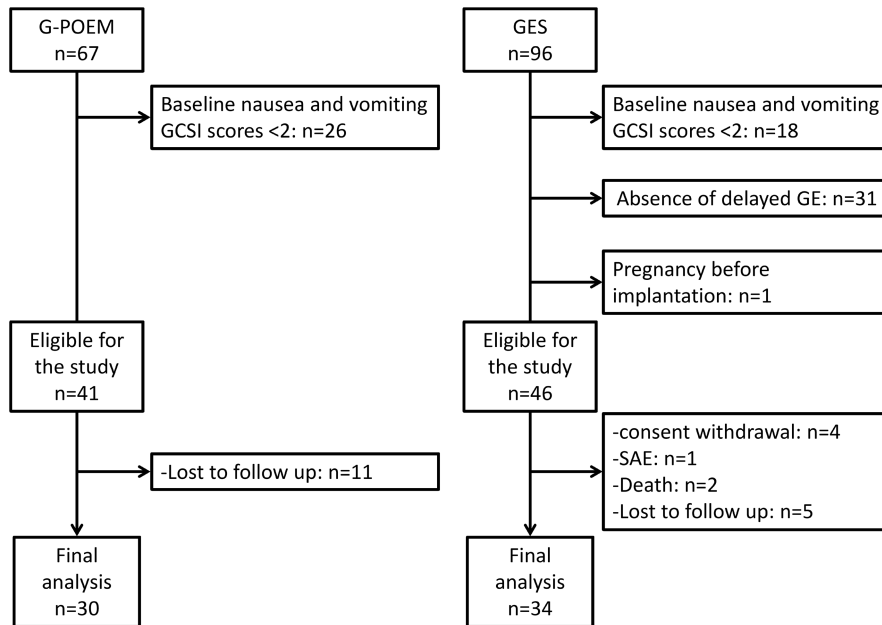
G-POEM
n=67

Baseline nausea and vomiting GCSI scores <2: n=26

Eligible for the study
n=41

-Lost to follow up: n=11

Final analysis
n=30

GES
n=96

Baseline nausea and vomiting GCSI scores <2: n=18

Absence of delayed GE: n=31

Pregnancy before implantation: n=1

Eligible for the study
n=46

-consent withdrawal: n=4
-SAE: n=1
-Death: n=2
-Lost to follow up: n=5

Final analysis
n=34